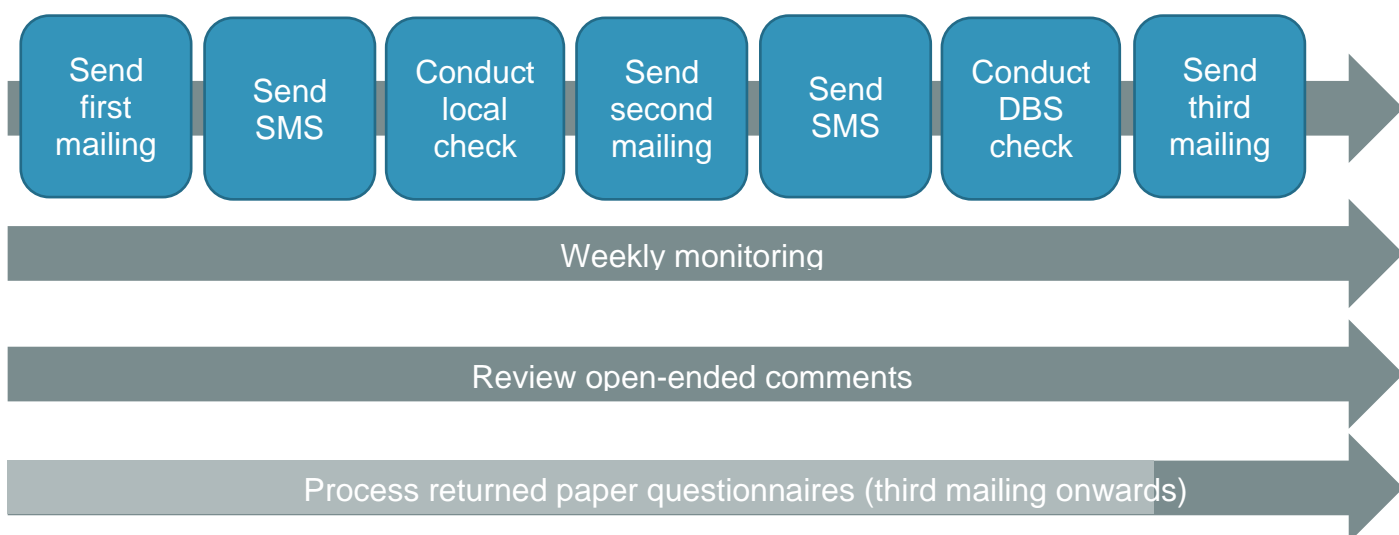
Send first mailing

Send SMS

Conduct local check

Send second mailing

Send SMS

Conduct DBS check

Send third mailing

Weekly monitoring

Review open-ended comments

Process returned paper questionnaires (third mailing onwards)